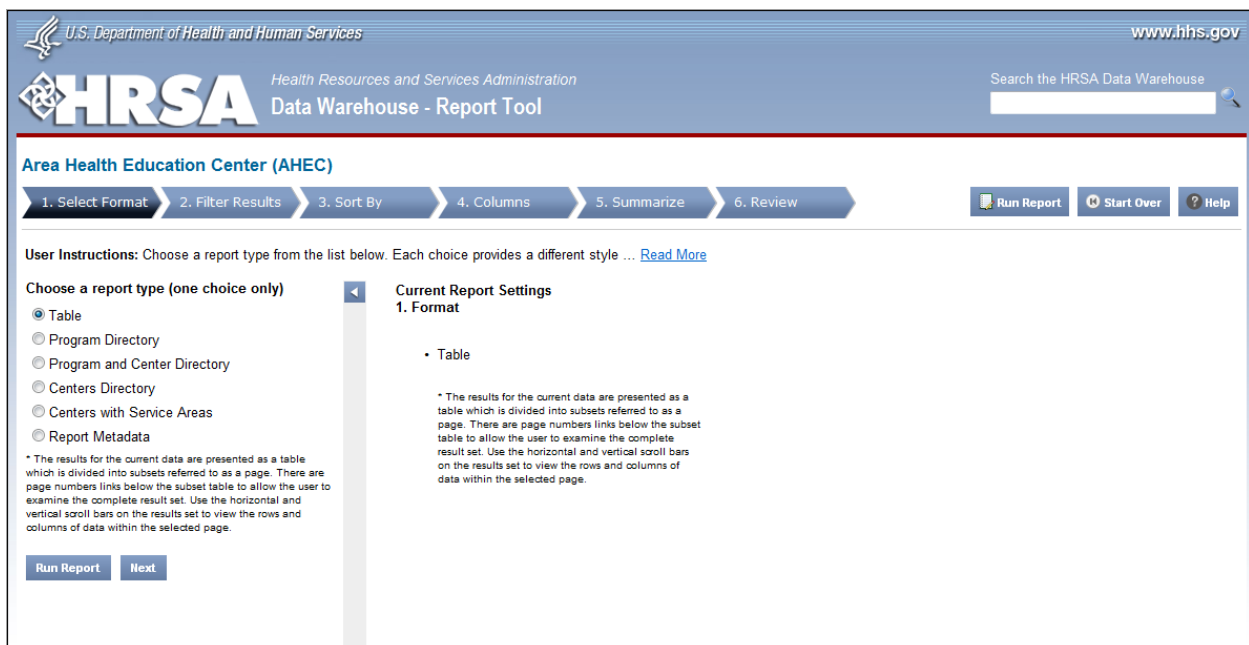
U.S. Department of Health and Human Services

www.hhs.gov

HRSA

Health Resources and Services Administration

Data Warehouse - Report Tool

Search the HRSA Data Warehouse

Area Health Education Center (AHEC)

1. Select Format

2. Filter Results

3. Sort By

4. Columns

5. Summarize

6. Review

Run Report

Start Over

Help

User Instructions: Choose a report type from the list below. Each choice provides a different style ... Read More

Choose a report type (one choice only)

Table

Program Directory

Program and Center Directory

Centers Directory

Centers with Service Areas

Report Metadata

* The results for the current data are presented as a table which is divided into subsets referred to as a page. There are page numbers links below the subset table to allow the user to examine the complete result set. Use the horizontal and vertical scroll bars on the results set to view the rows and columns of data within the selected page.

Run Report

Next

Current Report Settings

1. Format

• Table

* The results for the current data are presented as a table which is divided into subsets referred to as a page. There are page numbers links below the subset table to allow the user to examine the complete result set. Use the horizontal and vertical scroll bars on the results set to view the rows and columns of data within the selected page.